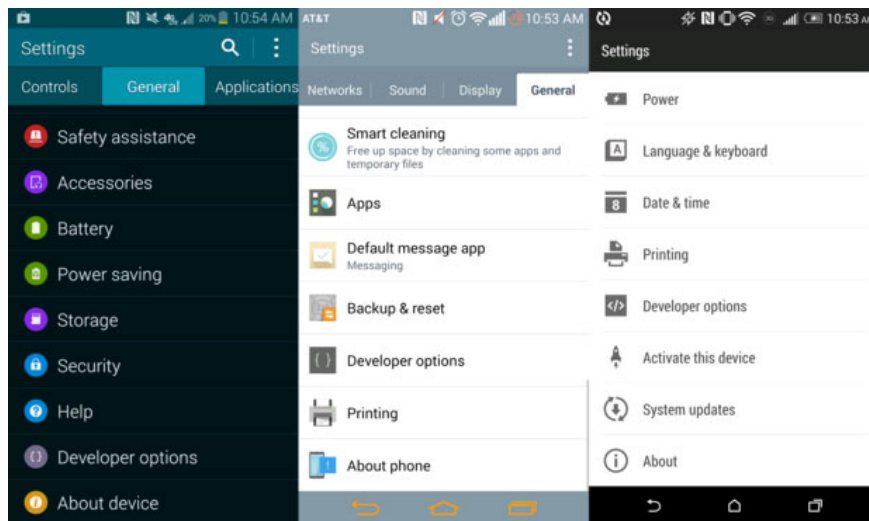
20% 10:54 AM

Settings

Controls General Applications

Safety assistance

Accessories

Battery

Power saving

Storage

Security

Help

Developer options

About device

AT&T 10:53 AM

Settings

Networks Sound Display General

Smart cleaning
Free up space by cleaning some apps and temporary files

Apps

Default message app
Messaging

Backup & reset

Developer options

Printing

About phone

10:53

Settings

Power

Language & keyboard

Date & time

Printing

Developer options

Activate this device

System updates

About